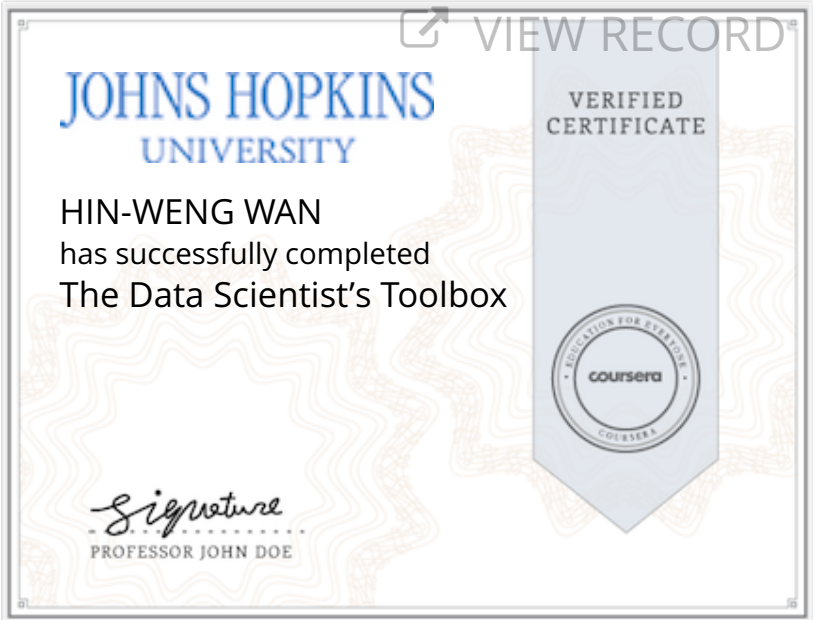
VIEW RECORD

JOHNS HOPKINS
UNIVERSITY

VERIFIED
CERTIFICATE

HIN-WENG WAN
has successfully completed
The Data Scientist's Toolbox

EDUCATION FOR EVERYONE
coursera
COURSERA

Signature
PROFESSOR JOHN DOE